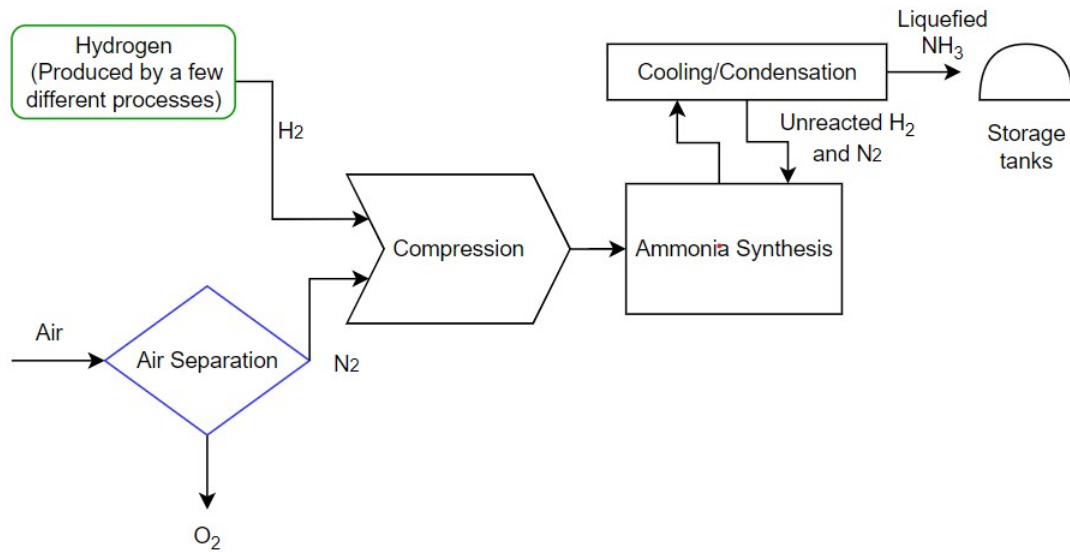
Hydrogen (Produced by a few different processes)

$H_2$

Liquefied $NH_3$

Cooling/Condensation

Unreacted $H_2$ and $N_2$

Storage tanks

Compression

Ammonia Synthesis

Air

Air Separation

$N_2$

$O_2$